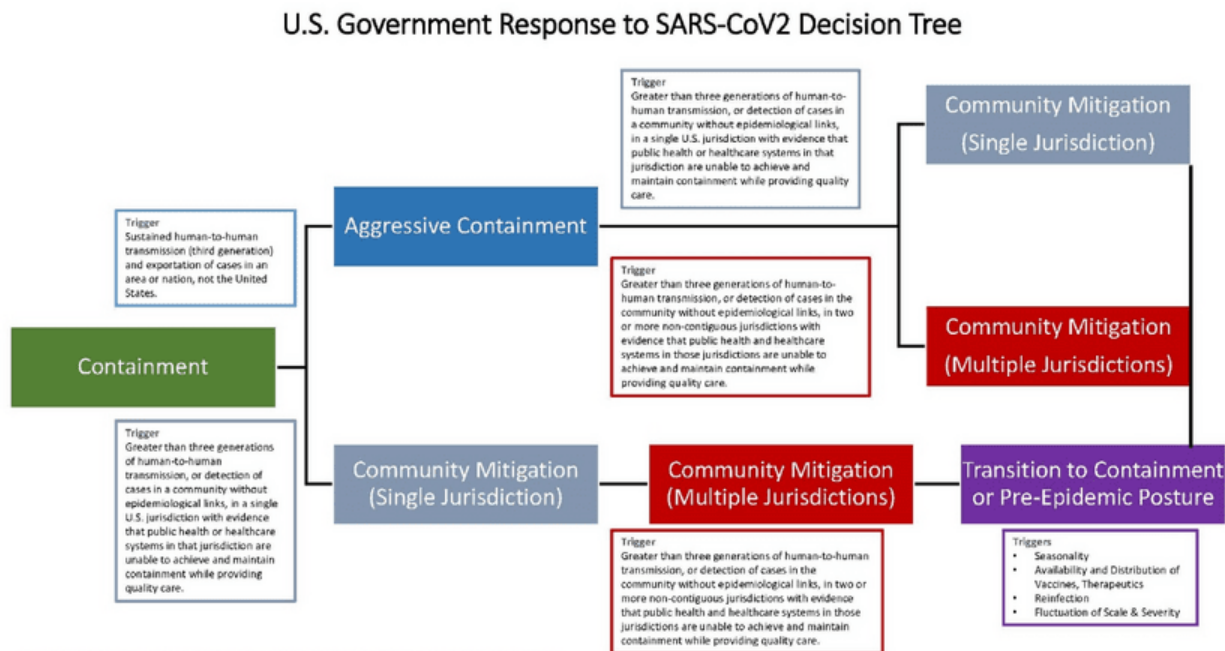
U.S. Government Response to SARS-CoV2 Decision Tree

Trigger
Sustained human-to-human transmission (third generation) and exportation of cases in an area or nation, not the United States.

Containment

Trigger
Greater than three generations of human-to-human transmission, or detection of cases in a community without epidemiological links, in a single U.S. jurisdiction with evidence that public health or healthcare systems in that jurisdiction are unable to achieve and maintain containment while providing quality care.

Aggressive Containment

Trigger
Greater than three generations of human-to-human transmission, or detection of cases in a community without epidemiological links, in a single U.S. jurisdiction with evidence that public health or healthcare systems in that jurisdiction are unable to achieve and maintain containment while providing quality care.

Community Mitigation (Single Jurisdiction)

Trigger
Greater than three generations of human-to-human transmission, or detection of cases in the community without epidemiological links, in two or more non-contiguous jurisdictions with evidence that public health and healthcare systems in those jurisdictions are unable to achieve and maintain containment while providing quality care.

Community Mitigation (Multiple Jurisdictions)

Community Mitigation (Single Jurisdiction)

Community Mitigation (Multiple Jurisdictions)

Trigger
Greater than three generations of human-to-human transmission, or detection of cases in the community without epidemiological links, in two or more non-contiguous jurisdictions with evidence that public health and healthcare systems in those jurisdictions are unable to achieve and maintain containment while providing quality care.

Transition to Containment or Pre-Epidemic Posture

Triggers
• Seasonality
• Availability and Distribution of Vaccines, Therapeutics
• Reinfection
• Fluctuation of Scale & Severity